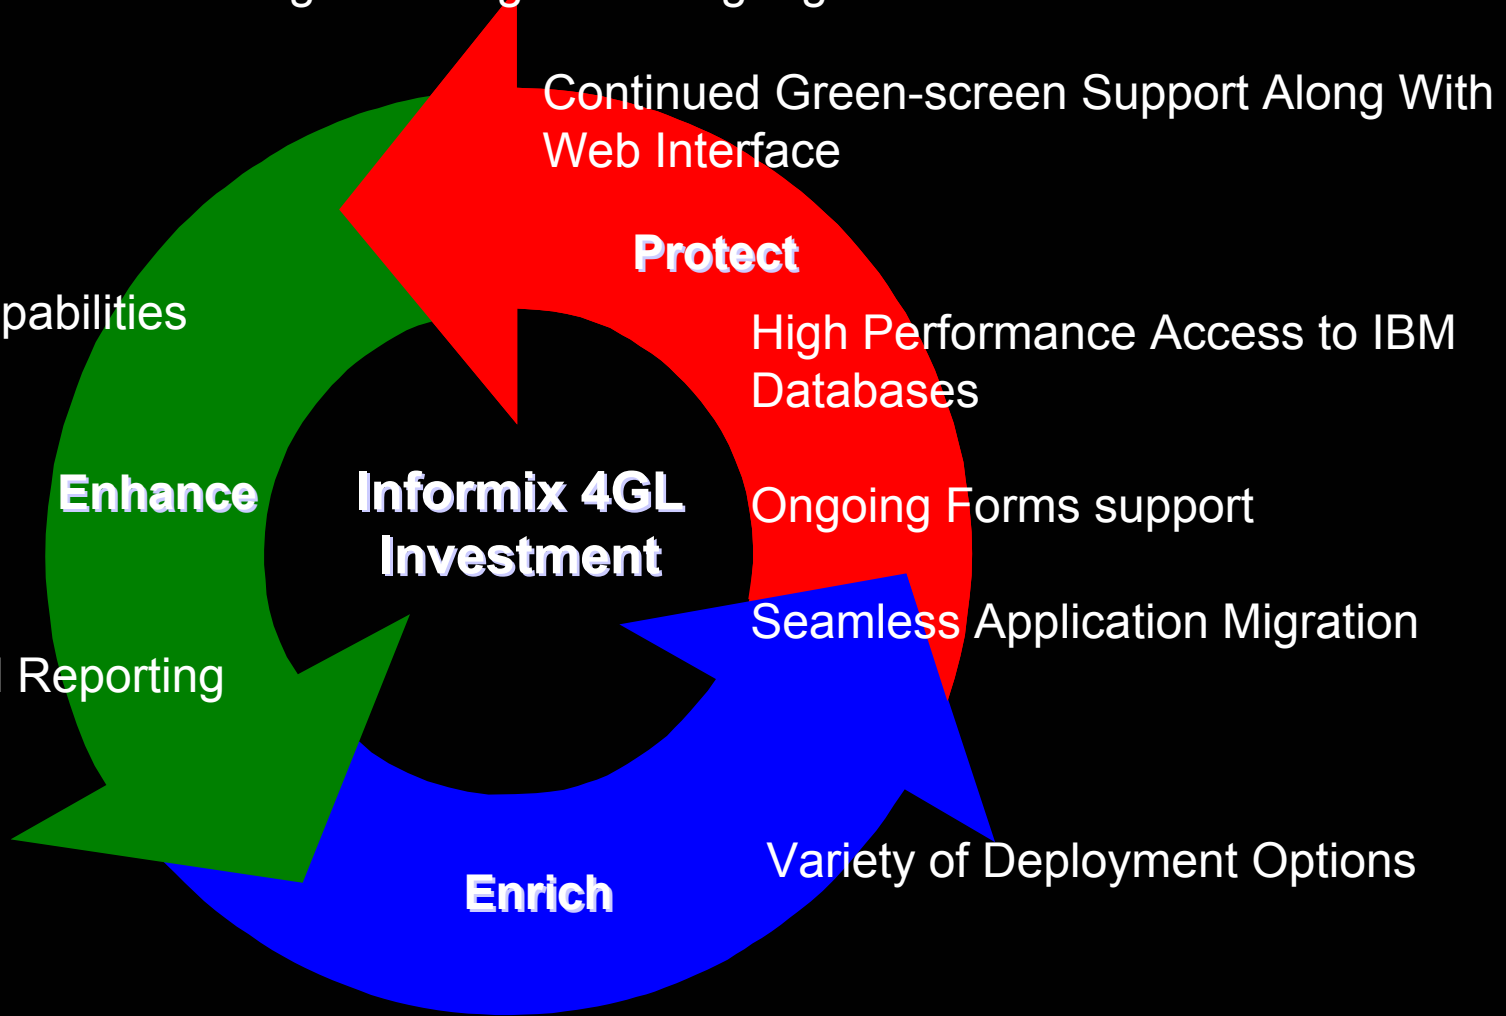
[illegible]

Continued Green-screen Support Along With Web Interface

Protect

pabilities

High Performance Access to IBM Databases

Enhance

Informix 4GL Investment

Ongoing Forms support

Seamless Application Migration

Reporting

Variety of Deployment Options

Enrich